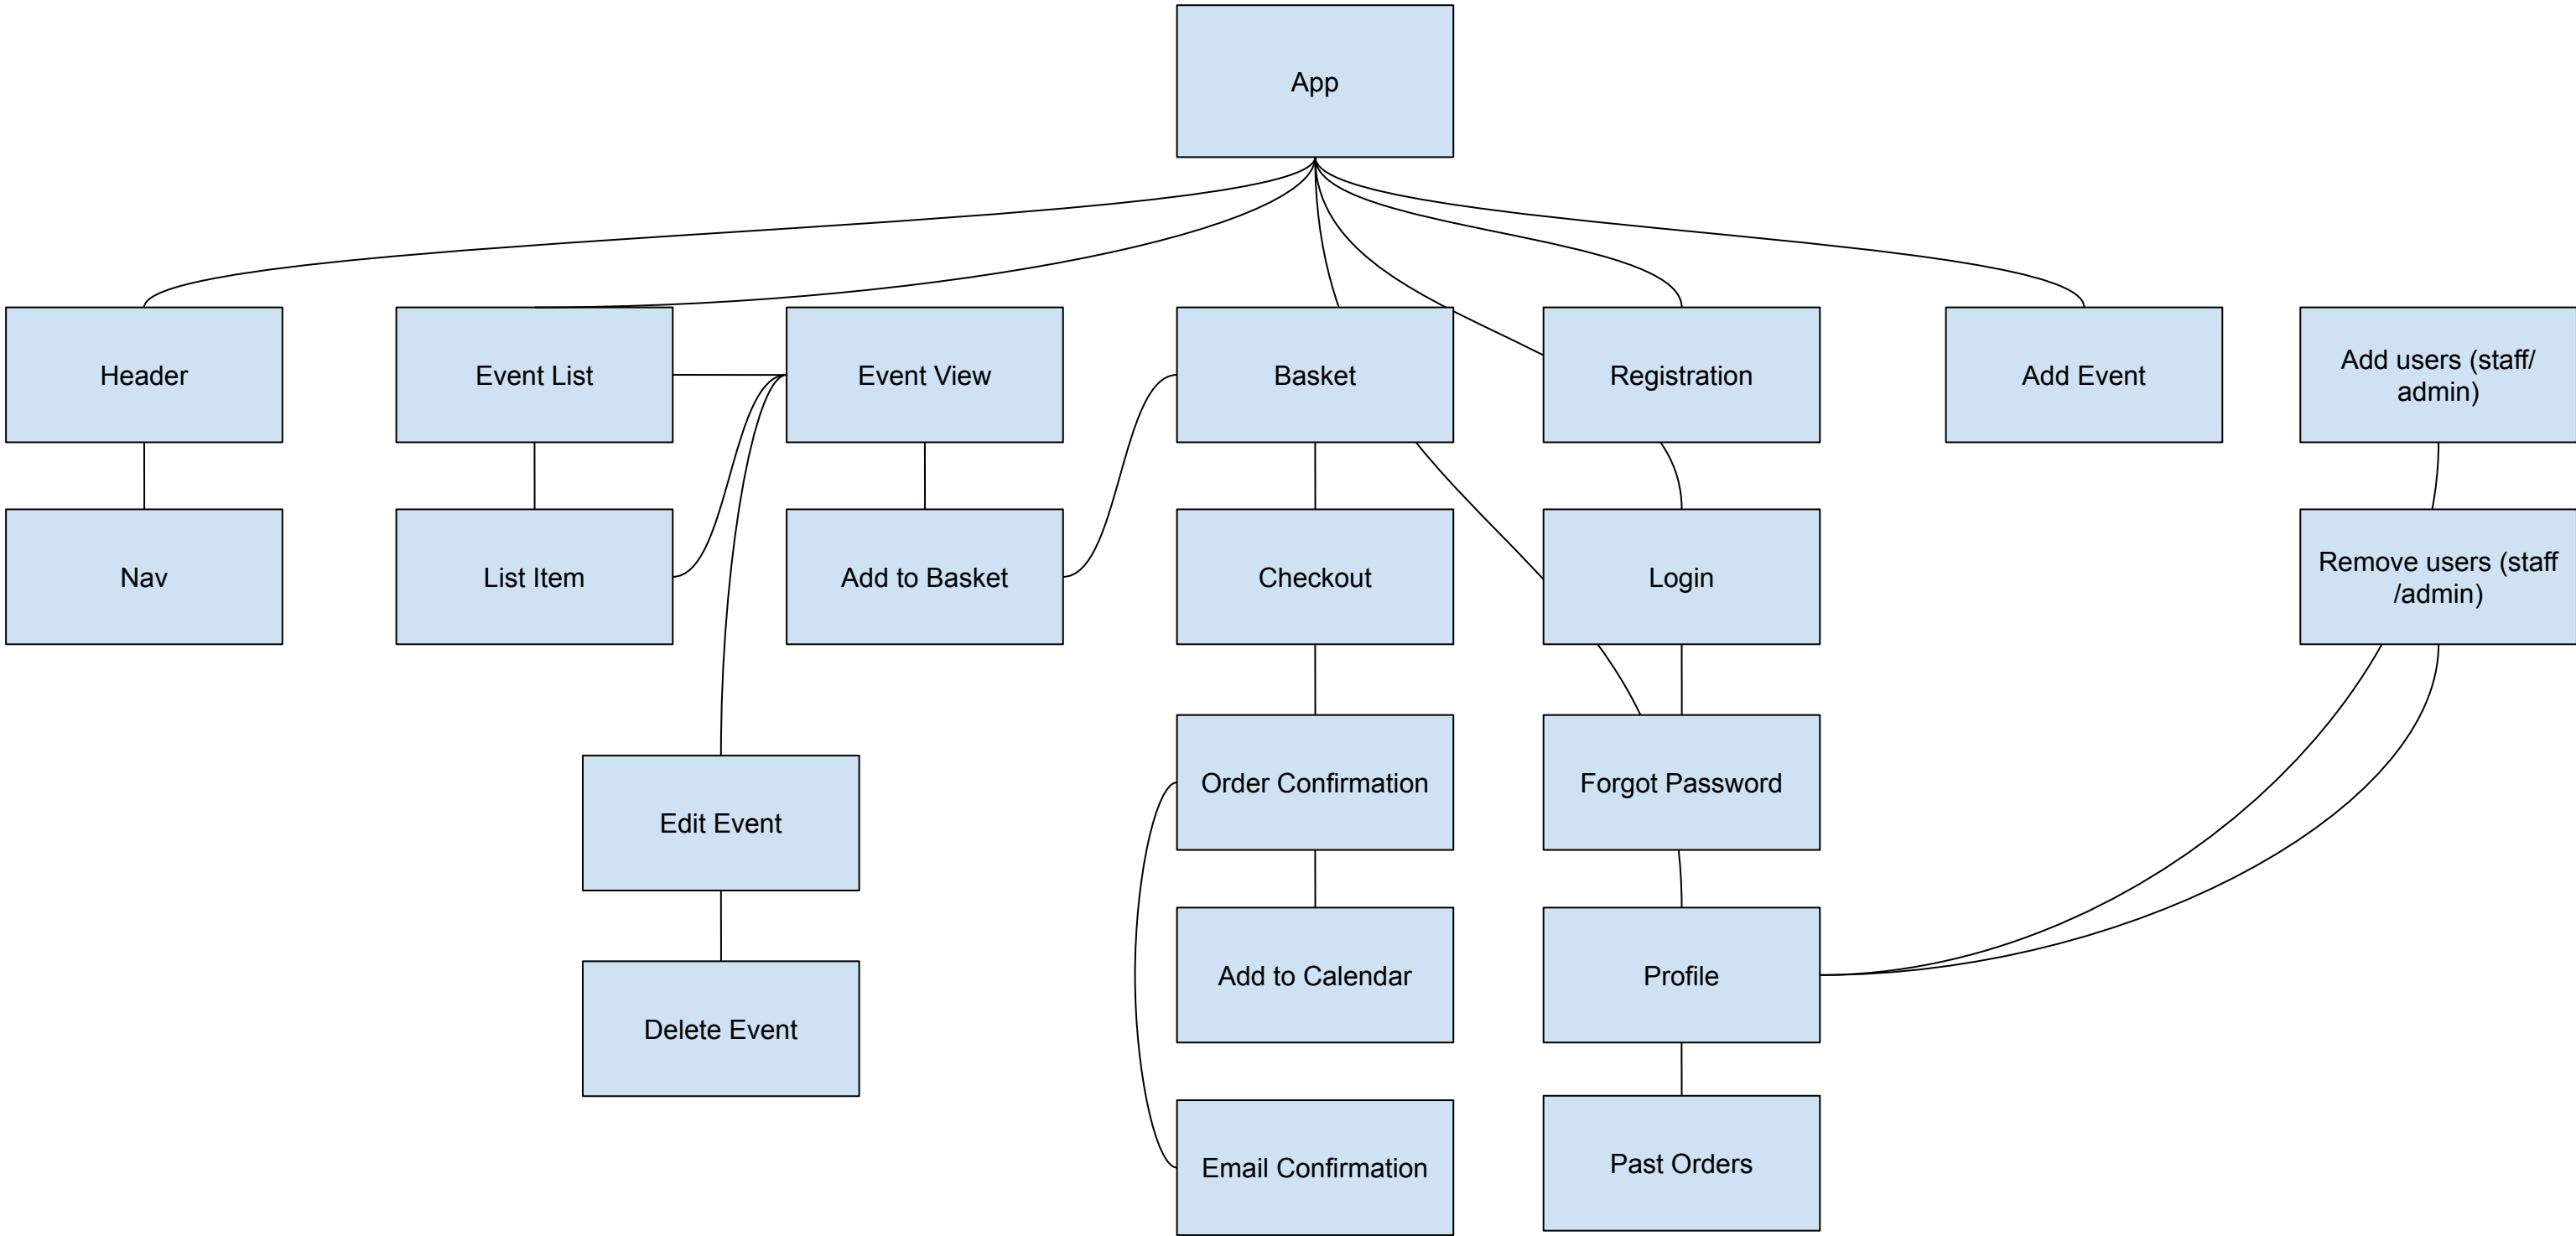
App

Header

Event List

Event View

Basket

Registration

Add Event

Add users (staff/admin)

Nav

List Item

Add to Basket

Checkout

Login

Remove users (staff/admin)

Edit Event

Order Confirmation

Forgot Password

Delete Event

Add to Calendar

Profile

Email Confirmation

Past Orders